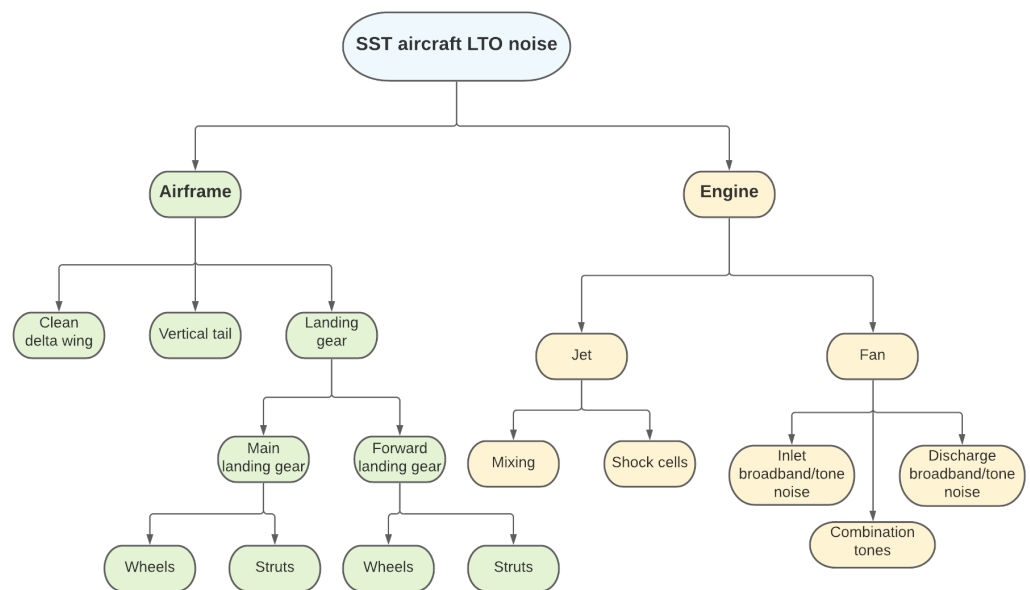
SST aircraft LTO noise

Airframe

Engine

Clean delta wing

Vertical tail

Landing gear

Main landing gear

Forward landing gear

Wheels

Struts

Wheels

Struts

Jet

Fan

Mixing

Shock cells

Inlet broadband/tone noise

Combination tones

Discharge broadband/tone noise